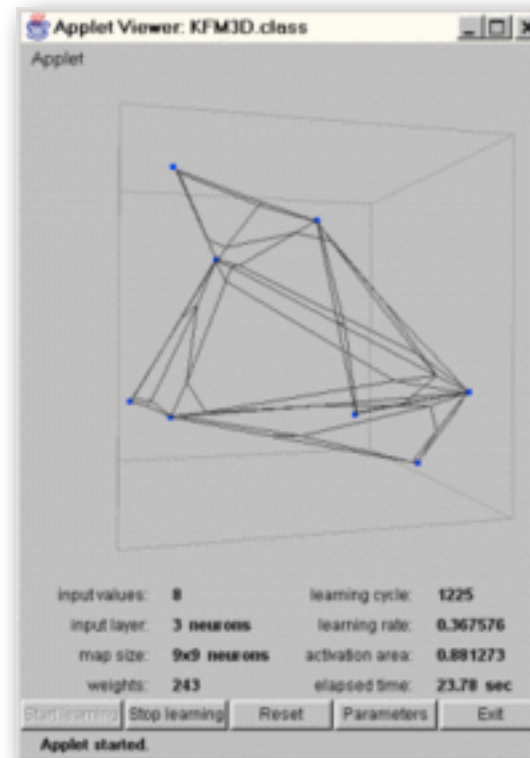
Applet Viewer: KFM3D.class

Applet

input values: 8
input layer: 3 neurons
map size: 9x9 neurons
weights: 243

learning cycle: 1225
learning rate: 0.367576
activation area: 0.881273
elapsed time: 23.78 sec

Start learning | Stop learning | Reset | Parameters | Exit

Applet started.